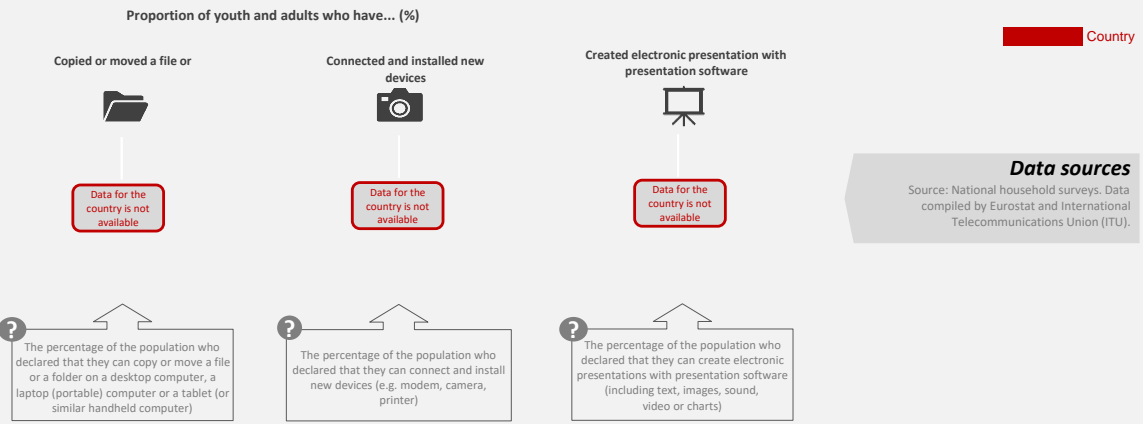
Proportion of youth and adults who have... (%)

Country

Copied or moved a file or

Connected and installed new devices

Created electronic presentation with presentation software

Data for the country is not available

Data for the country is not available

Data for the country is not available

Data sources

Source: National household surveys. Data compiled by Eurostat and International Telecommunications Union (ITU).

?

The percentage of the population who declared that they can copy or move a file or a folder on a desktop computer, a laptop (portable) computer or a tablet (or similar handheld computer)

?

The percentage of the population who declared that they can connect and install new devices (e.g. modem, camera, printer)

?

The percentage of the population who declared that they can create electronic presentations with presentation software (including text, images, sound, video or charts)